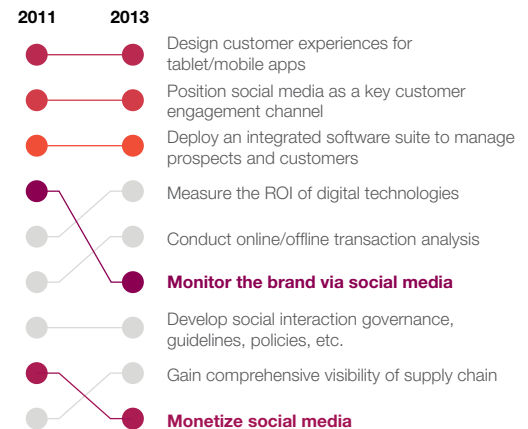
2011 2013

Design customer experiences for tablet/mobile apps

Position social media as a key customer engagement channel

Deploy an integrated software suite to manage prospects and customers

Measure the ROI of digital technologies

Conduct online/offline transaction analysis

Monitor the brand via social media

Develop social interaction governance, guidelines, policies, etc.

Gain comprehensive visibility of supply chain

Monetize social media